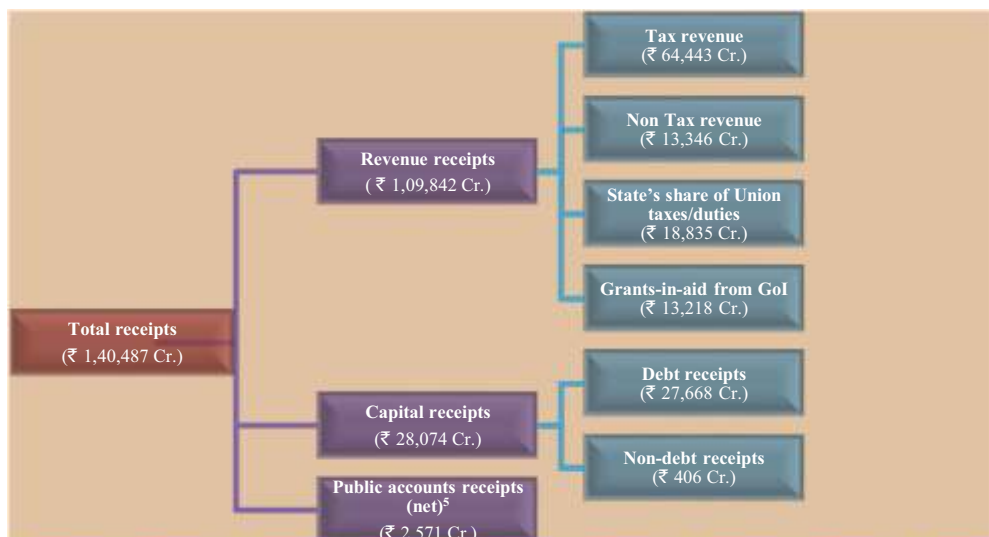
Total receipts
(₹ 1,40,487 Cr.)

Revenue receipts
( ₹ 1,09,842 Cr.)

Tax revenue
(₹ 64,443 Cr.)

Non Tax revenue
(₹ 13,346 Cr.)

State's share of Union taxes/duties
(₹ 18,835 Cr.)

Grants-in-aid from GoI
(₹ 13,218 Cr.)

Capital receipts
(₹ 28,074 Cr.)

Debt receipts
(₹ 27,668 Cr.)

Non-debt receipts
(₹ 406 Cr.)

Public accounts receipts (net)$^5$
(₹ 2,571 Cr.)